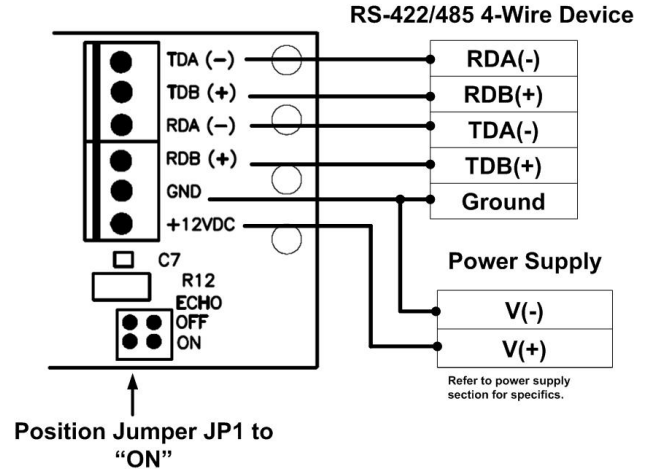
RS-422/485 4-Wire Device

TDA (–)
TDB (+)
RDA (–)
RDB (+)
GND
+12VDC

RDA(-)
RDB(+)
TDA(-)
TDB(+)
Ground

C7
R12
ECHO
OFF
ON

Power Supply

V(-)
V(+)

Refer to power supply section for specifics.

Position Jumper JP1 to "ON"